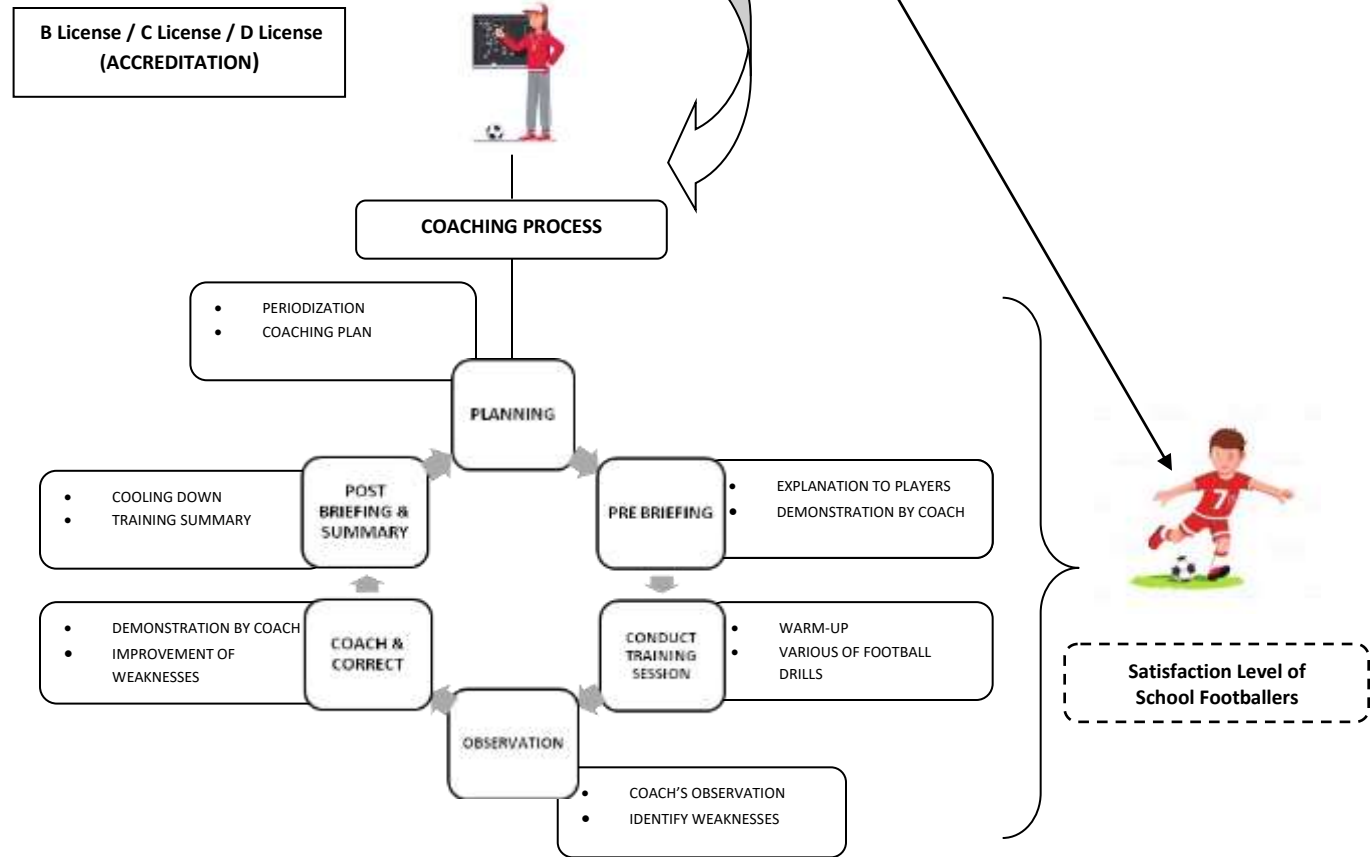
B License / C License / D License (ACCREDITATION)

COACHING PROCESS

- PERIODIZATION
- COACHING PLAN

PLANNING

PRE BRIEFING

- EXPLANATION TO PLAYERS
- DEMONSTRATION BY COACH

CONDUCT TRAINING SESSION

- WARM-UP
- VARIOUS OF FOOTBALL DRILLS

OBSERVATION

- COACH'S OBSERVATION
- IDENTIFY WEAKNESSES

COACH & CORRECT

- DEMONSTRATION BY COACH
- IMPROVEMENT OF WEAKNESSES

POST BRIEFING & SUMMARY

- COOLING DOWN
- TRAINING SUMMARY

7

Satisfaction Level of School Footballers